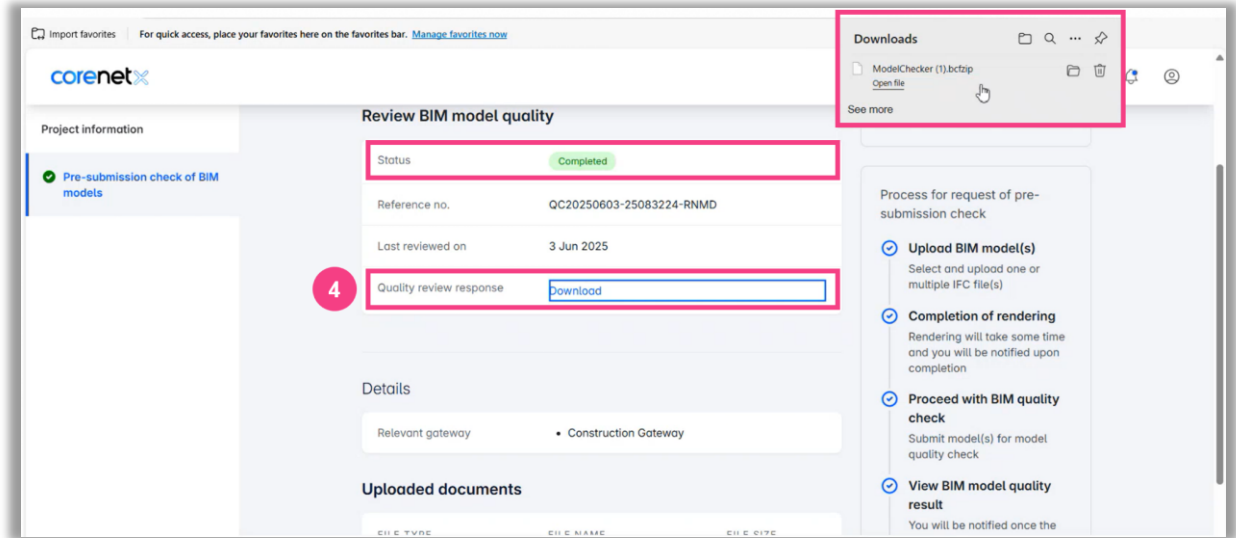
Import favorites | For quick access, place your favorites here on the favorites bar. Manage favorites now

Downloads

ModelChecker (1).bcfzip
Open file

See more

corenet X

Project information

Pre-submission check of BIM models

Review BIM model quality

| Status | Completed |
|---|---|
| Reference no. | QC20250603-25083224-RNMD |
| Last reviewed on | 3 Jun 2025 |
| Quality review response | Download |

4

Details

| Relevant gateway | • Construction Gateway |
|---|---|

Uploaded documents

| FILE TYPE | FILE NAME | FILE SIZE |
|---|---|---|

Process for request of pre-submission check

Upload BIM model(s)
Select and upload one or multiple IFC file(s)

Completion of rendering
Rendering will take some time and you will be notified upon completion

Proceed with BIM quality check
Submit model(s) for model quality check

View BIM model quality result
You will be notified once the